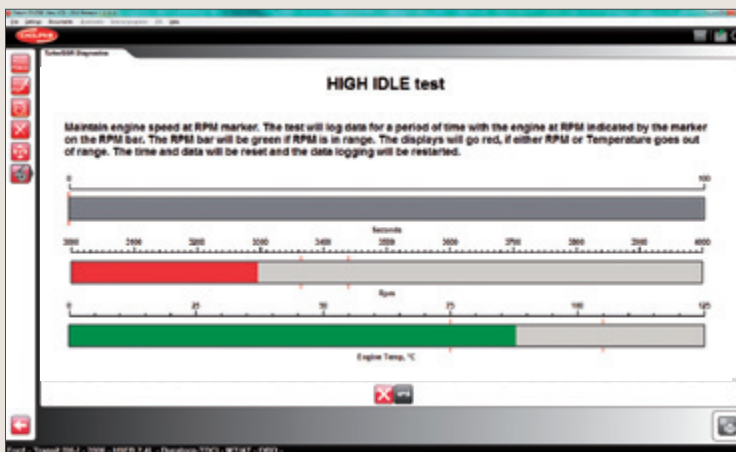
Turbo/DSR Diagnostics

HIGH IDLE test

Maintain engine speed at RPM marker. The test will log data for a period of time with the engine at RPM indicated by the marker on the RPM bar. The RPM bar will be green if RPM is in range. The displays will go red, if either RPM or Temperature goes out of range. The time and data will be reset and the data logging will be restarted.

0 100

Seconds

3000 3100 3200 3300 3400 3500 3600 3700 3800 3900 4000

Rpm

0 25 50 75 100 125

Engine Temp. °C

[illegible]